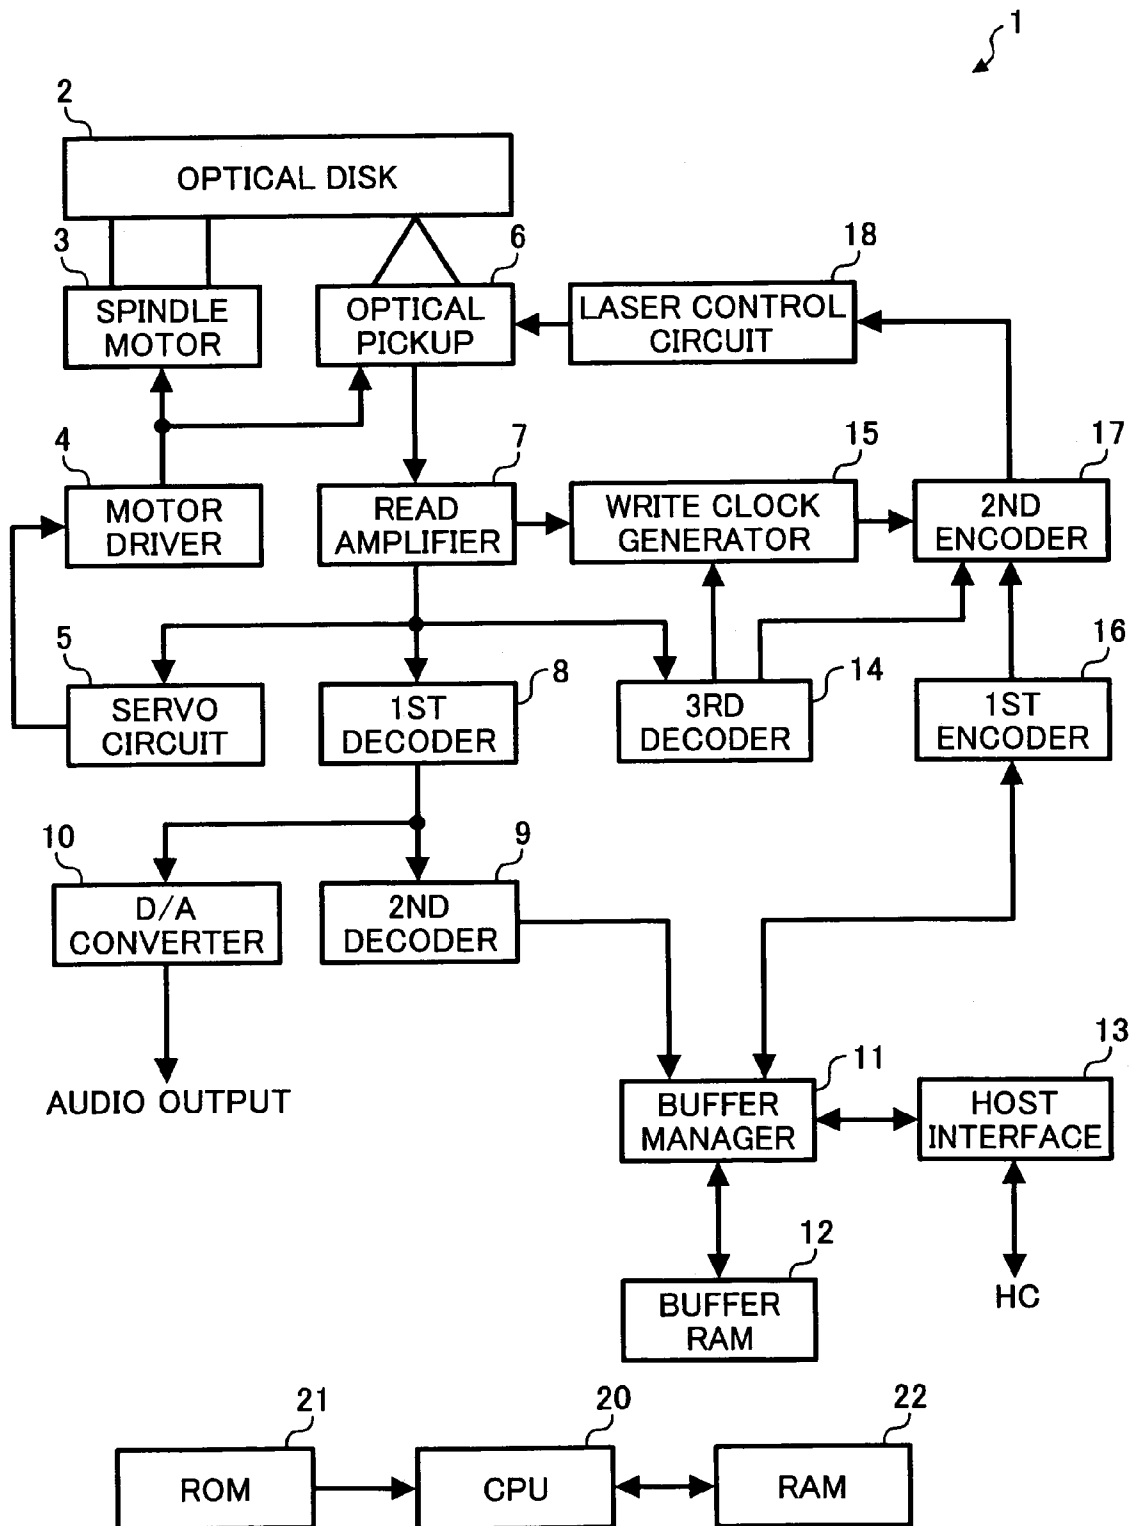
1

2

OPTICAL DISK

3

6

18

SPINDLE MOTOR

OPTICAL PICKUP

LASER CONTROL CIRCUIT

4

7

15

17

MOTOR DRIVER

READ AMPLIFIER

WRITE CLOCK GENERATOR

2ND ENCODER

5

8

14

16

SERVO CIRCUIT

1ST DECODER

3RD DECODER

1ST ENCODER

10

9

D/A CONVERTER

2ND DECODER

AUDIO OUTPUT

11

13

BUFFER MANAGER

HOST INTERFACE

12

BUFFER RAM

HC

21

20

22

ROM

CPU

RAM